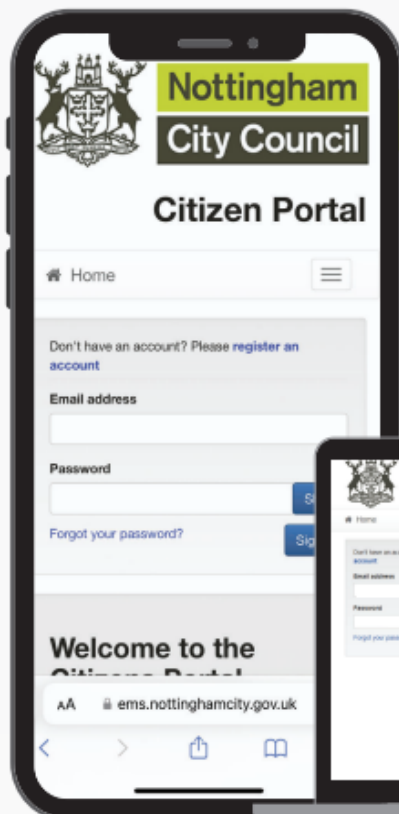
Nottingham
City Council

Citizen Portal

Home

Don't have an account? Please register an account

Email address

Password

S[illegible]

Forgot your password?

Sig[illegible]

Welcome to the
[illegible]

AA ems.nottinghamcity.gov.uk

Home

Don't have an a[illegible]
account

Email address

Password

Forgot your pass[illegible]